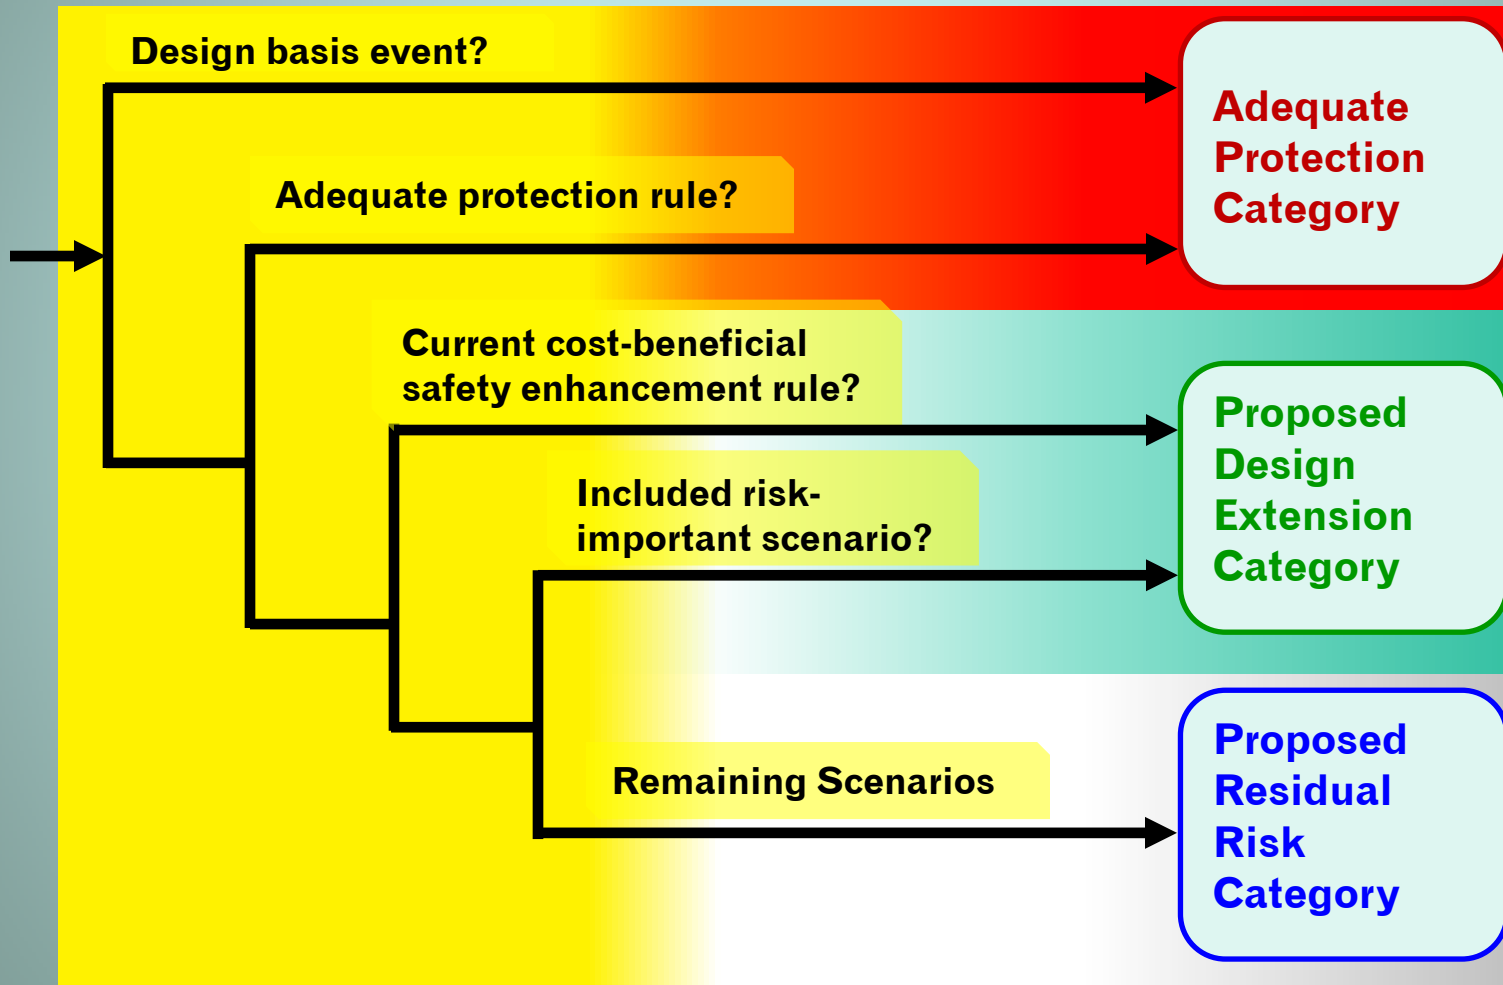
Design basis event?

Adequate protection rule?

Current cost-beneficial safety enhancement rule?

Included risk-important scenario?

Remaining Scenarios

Adequate Protection Category

Proposed Design Extension Category

Proposed Residual Risk Category